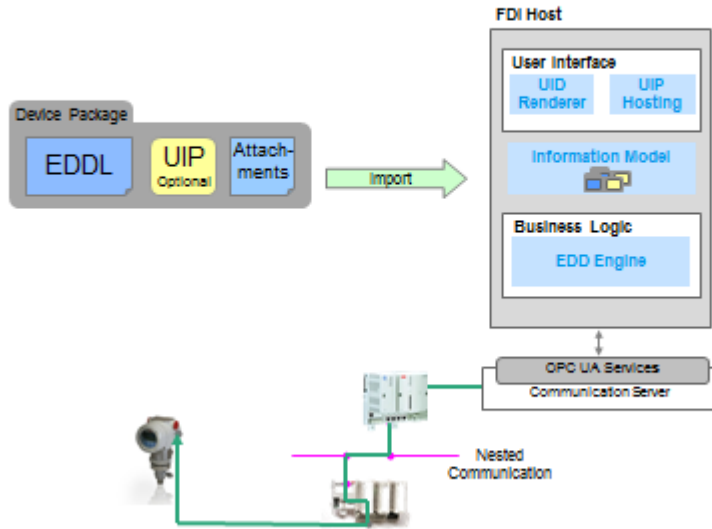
Device Package

EDDL

UIP
Optional

Attachments

Import

FDI Host

User Interface

UID Renderer

UIP Hosting

Information Model

Business Logic

EDD Engine

OPC UA Services

Communication Server

Nested Communication